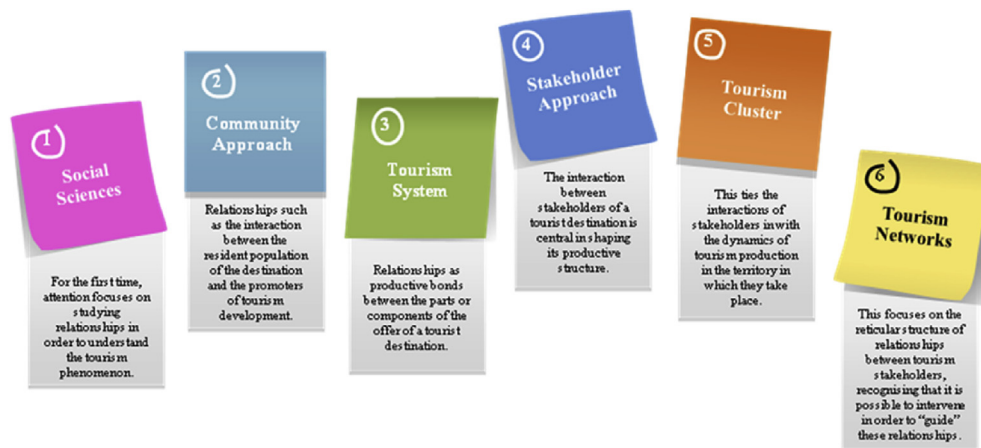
1
Social Sciences

For the first time, attention focuses on studying relationships in order to understand the tourism phenomenon.

2
Community Approach

Relationships such as the interaction between the resident population of the destination and the promoters of tourism development.

3
Tourism System

Relationships as productive bonds between the parts or components of the offer of a tourist destination.

4
Stakeholder Approach

The interaction between stakeholders of a tourist destination is central in shaping its productive structure.

5
Tourism Cluster

This ties the interactions of stakeholders in with the dynamics of tourism production in the territory in which they take place.

6
Tourism Networks

This focuses on the reticular structure of relationships between tourism stakeholders, recognising that it is possible to intervene in order to "guide" these relationships.